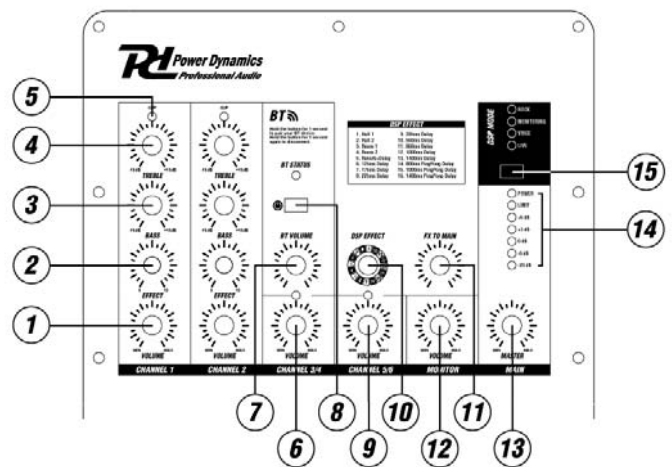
PD Power Dynamics
Professional Audio

5
4
3
2
1

CLIP
TREBLE
BASS
EFFECT
VOLUME
CHANNEL 1

CLIP
TREBLE
BASS
EFFECT
VOLUME
CHANNEL 2

BT
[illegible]
BT STATUS
BT VOLUME
VOLUME
CHANNEL 3/4

DSP EFFECT
1. Hall 1
2. Hall 2
3. Room 1
4. Room 2
5. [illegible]
6. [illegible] Delay
7. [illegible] Delay
8. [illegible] Delay
9. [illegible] Delay
10. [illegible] Delay
11. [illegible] Delay
12. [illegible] Delay
13. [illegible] Delay
14. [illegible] PingPong Delay
15. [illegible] PingPong Delay
16. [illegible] PingPong Delay

DSP EFFECT
VOLUME
CHANNEL 5/6

FX TO MAIN
VOLUME
MONITOR

DSP MODE
MUSIC
MONITORING
VOICE
LIVE

15

POWER
LIMIT
-0 dB
+1 dB
-3 dB
-6 dB
-20 dB

14

MASTER
MAIN

7
6
8
9
10
12
11
13